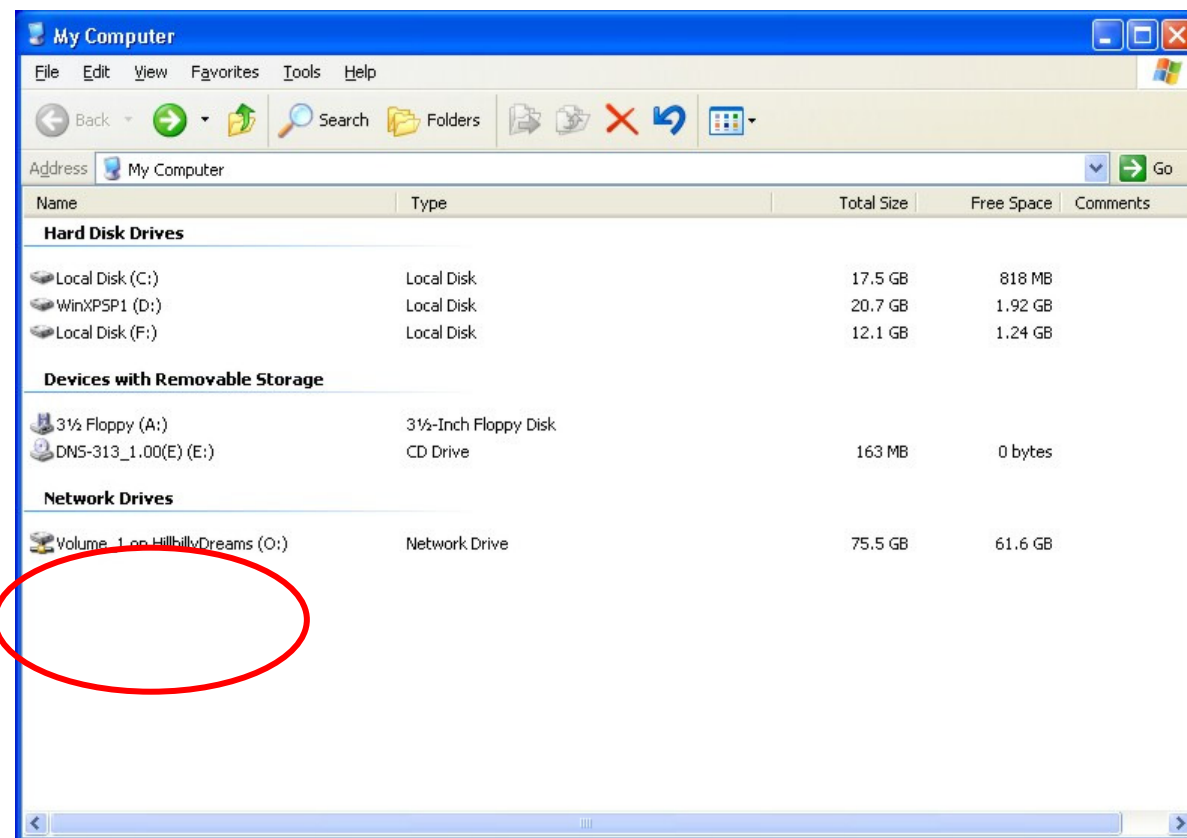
My Computer

File Edit View Favorites Tools Help

Back Search Folders

Address My Computer Go

| Name | Type | Total Size | Free Space | Comments |
|---|---|---|---|---|
| **Hard Disk Drives** | | | | |
| Local Disk (C:) | Local Disk | 17.5 GB | 818 MB | |
| WinXPSP1 (D:) | Local Disk | 20.7 GB | 1.92 GB | |
| Local Disk (F:) | Local Disk | 12.1 GB | 1.24 GB | |
| **Devices with Removable Storage** | | | | |
| 3½ Floppy (A:) | 3½-Inch Floppy Disk | | | |
| DNS-313_1.00(E) (E:) | CD Drive | 163 MB | 0 bytes | |
| **Network Drives** | | | | |
| Volume_1 on HillbillyDreams (O:) | Network Drive | 75.5 GB | 61.6 GB | |